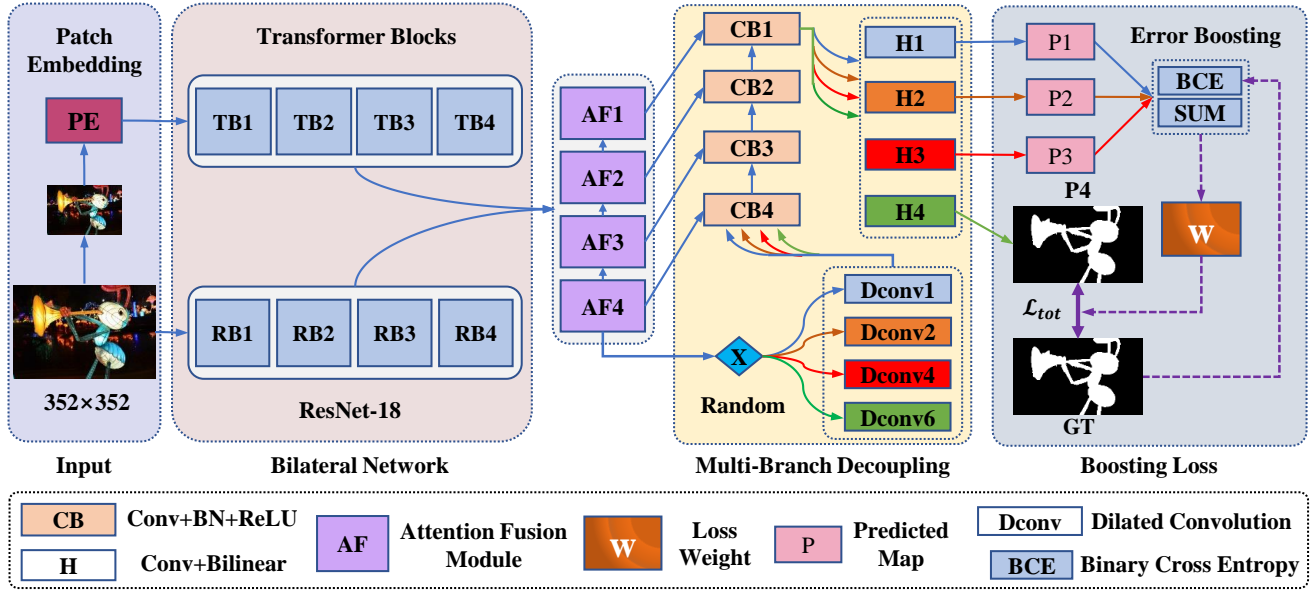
Patch Embedding

PE

352×352

Input

Transformer Blocks

TB1 TB2 TB3 TB4

RB1 RB2 RB3 RB4

ResNet-18

Bilateral Network

AF1
AF2
AF3
AF4

CB1
CB2
CB3
CB4

H1
H2
H3
H4

Dconv1
Dconv2
Dconv4
Dconv6

X

Random

Multi-Branch Decoupling

Error Boosting

P1
P2
P3

BCE
SUM

P4

W

$\mathcal{L}_{tot}$

GT

Boosting Loss

CB Conv+BN+ReLU

H Conv+Bilinear

AF Attention Fusion Module

W Loss Weight

P Predicted Map

Dconv Dilated Convolution

BCE Binary Cross Entropy